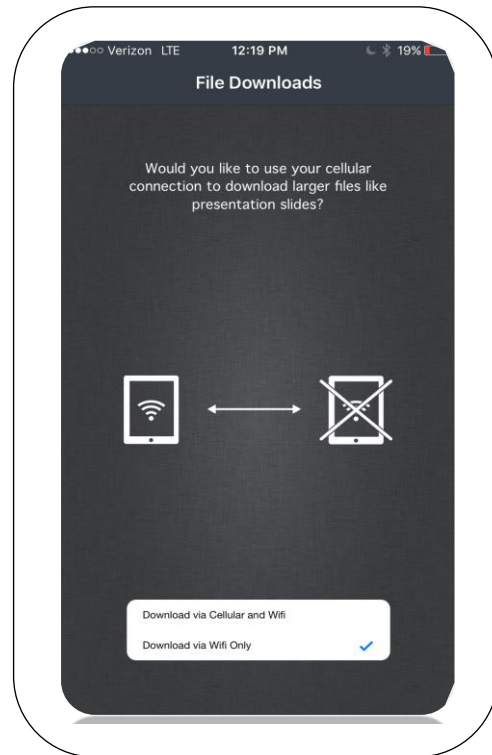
••○○ Verizon LTE 12:19 PM 19%

File Downloads

Would you like to use your cellular connection to download larger files like presentation slides?

Download via Cellular and Wifi

Download via Wifi Only ✓